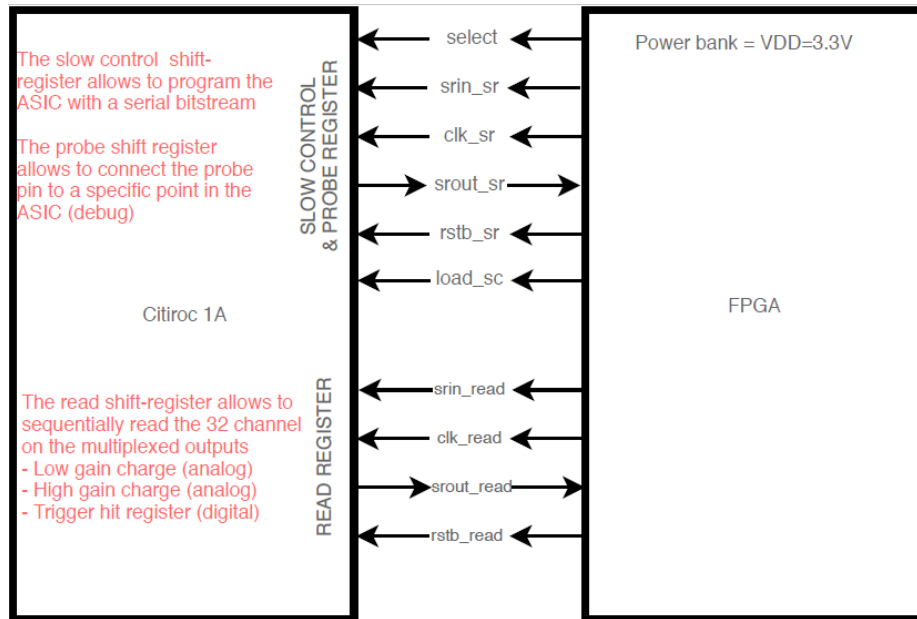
The slow control shift-register allows to program the ASIC with a serial bitstream

The probe shift register allows to connect the probe pin to a specific point in the ASIC (debug)

SLOW CONTROL & PROBE REGISTER

select

srin_sr

clk_sr

srout_sr

rstb_sr

load_sc

Power bank = VDD=3.3V

Citiroc 1A

FPGA

The read shift-register allows to sequentially read the 32 channel on the multiplexed outputs
- Low gain charge (analog)
- High gain charge (analog)
- Trigger hit register (digital)

READ REGISTER

srin_read

clk_read

srout_read

rstb_read